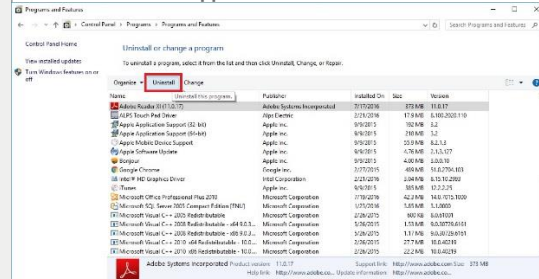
Programs and Features

Control Panel > Programs > Programs and Features

Search Programs and Features

Control Panel Home

View installed updates

Turn Windows features on or off

Uninstall or change a program

To uninstall a program, select it from the list and then click Uninstall, Change, or Repair.

Organize ▾ Uninstall Change

Uninstall this program.

| Name | Publisher | Installed On | Size | Version |
|---|---|---|---|---|
| Adobe Reader XI (11.0.17) | Adobe Systems Incorporated | 7/17/2016 | 373 MB | 11.0.17 |
| ALPS Touch Pad Driver | Alps Electric | 2/26/2016 | 17.9 MB | 8.100.2020.110 |
| Apple Application Support (32-bit) | Apple Inc. | 9/9/2015 | 102 MB | 3.2 |
| Apple Application Support (64-bit) | Apple Inc. | 9/9/2015 | 120 MB | 3.2 |
| Apple Mobile Device Support | Apple Inc. | 9/9/2015 | 33.9 MB | 8.2.1.3 |
| Apple Software Update | Apple Inc. | 9/9/2015 | 4.76 MB | 2.1.3.127 |
| Bonjour | Apple Inc. | 9/9/2015 | 2.00 MB | 3.0.0.10 |
| Google Chrome | Google Inc. | 2/27/2015 | 489 MB | 51.0.2704.103 |
| Intel® HD Graphics Driver | Intel Corporation | 2/26/2015 | 80.9 MB | 9.18.10.3960 |
| iTunes | Apple Inc. | 9/9/2015 | 246 MB | 12.2.2.25 |
| Microsoft Office Professional Plus 2010 | Microsoft Corporation | 7/19/2016 | 42 MB | 14.0.7015.1000 |
| Microsoft SQL Server 2005 Compact Edition [ENU] | Microsoft Corporation | 2/26/2015 | 1.68 MB | 3.1.0000 |
| Microsoft Visual C++ 2005 Redistributable | Microsoft Corporation | 2/26/2015 | 600 KB | 8.0.61001 |
| Microsoft Visual C++ 2008 Redistributable - x64 9.0.3... | Microsoft Corporation | 2/26/2015 | 1.53 MB | 9.0.30729.6161 |
| Microsoft Visual C++ 2008 Redistributable - x86 9.0.3... | Microsoft Corporation | 2/26/2015 | 1.17 MB | 9.0.30729.6161 |
| Microsoft Visual C++ 2010 x64 Redistributable - 10.0.... | Microsoft Corporation | 2/26/2015 | 13.8 MB | 10.0.40219 |
| Microsoft Visual C++ 2010 x86 Redistributable - 10.0.... | Microsoft Corporation | 2/26/2015 | 11.1 MB | 10.0.40219 |

Adobe Systems Incorporated Product version: 11.0.17 Support link: http://www.adobe.co... Size: 373 MB
Help link: http://www.adobe.co... Update information: http://www.adobe.co...